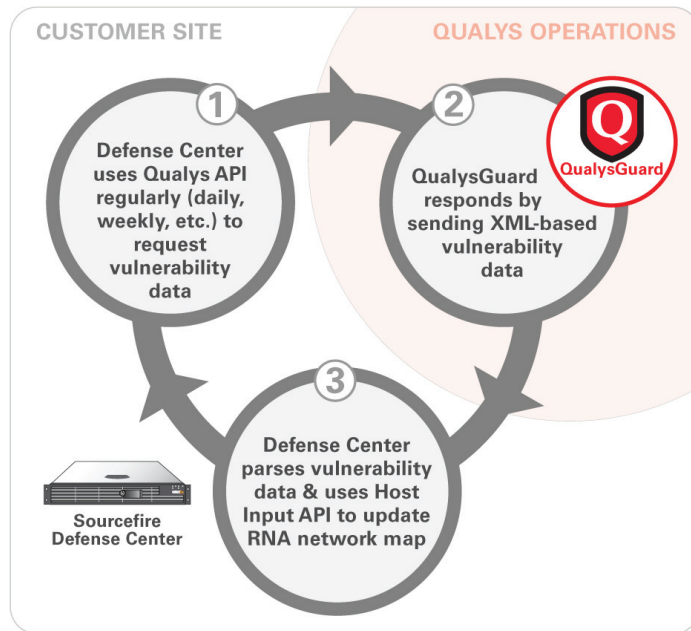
CUSTOMER SITE

QUALYS OPERATIONS

1

Defense Center uses Qualys API regularly (daily, weekly, etc.) to request vulnerability data

2

QualysGuard responds by sending XML-based vulnerability data

Q

QualysGuard

3

Defense Center parses vulnerability data & uses Host Input API to update RNA network map

Sourcefire Defense Center